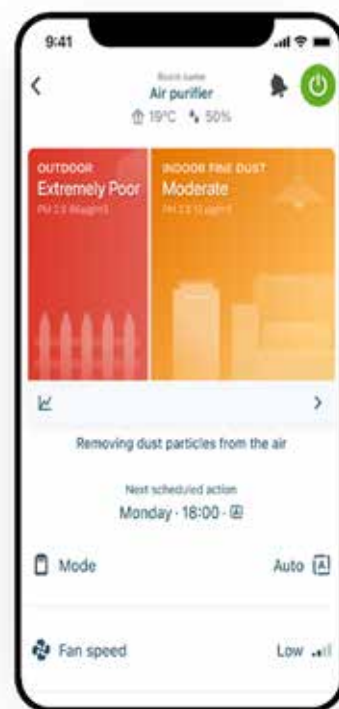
9:41

Room name
Air purifier
19°C 50%

OUTDOOR
Extremely Poor
PM 2.5 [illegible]

INDOOR FINE DUST
Moderate
PM 2.5 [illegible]

Removing dust particles from the air

Next scheduled action
Monday · 18:00 ·

Mode
Auto

Fan speed
Low